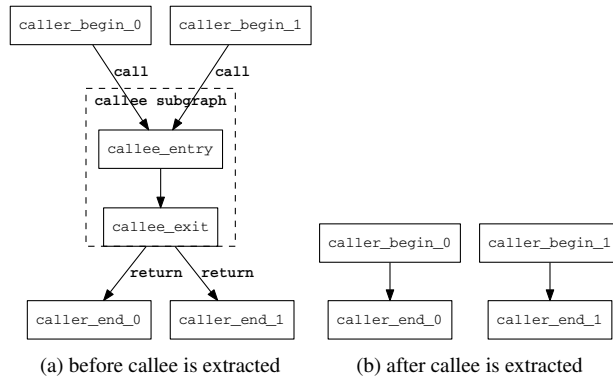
caller_begin_0

caller_begin_1

call

call

callee subgraph

callee_entry

callee_exit

return

return

caller_end_0

caller_end_1

(a) before callee is extracted

caller_begin_0

caller_begin_1

caller_end_0

caller_end_1

(b) after callee is extracted